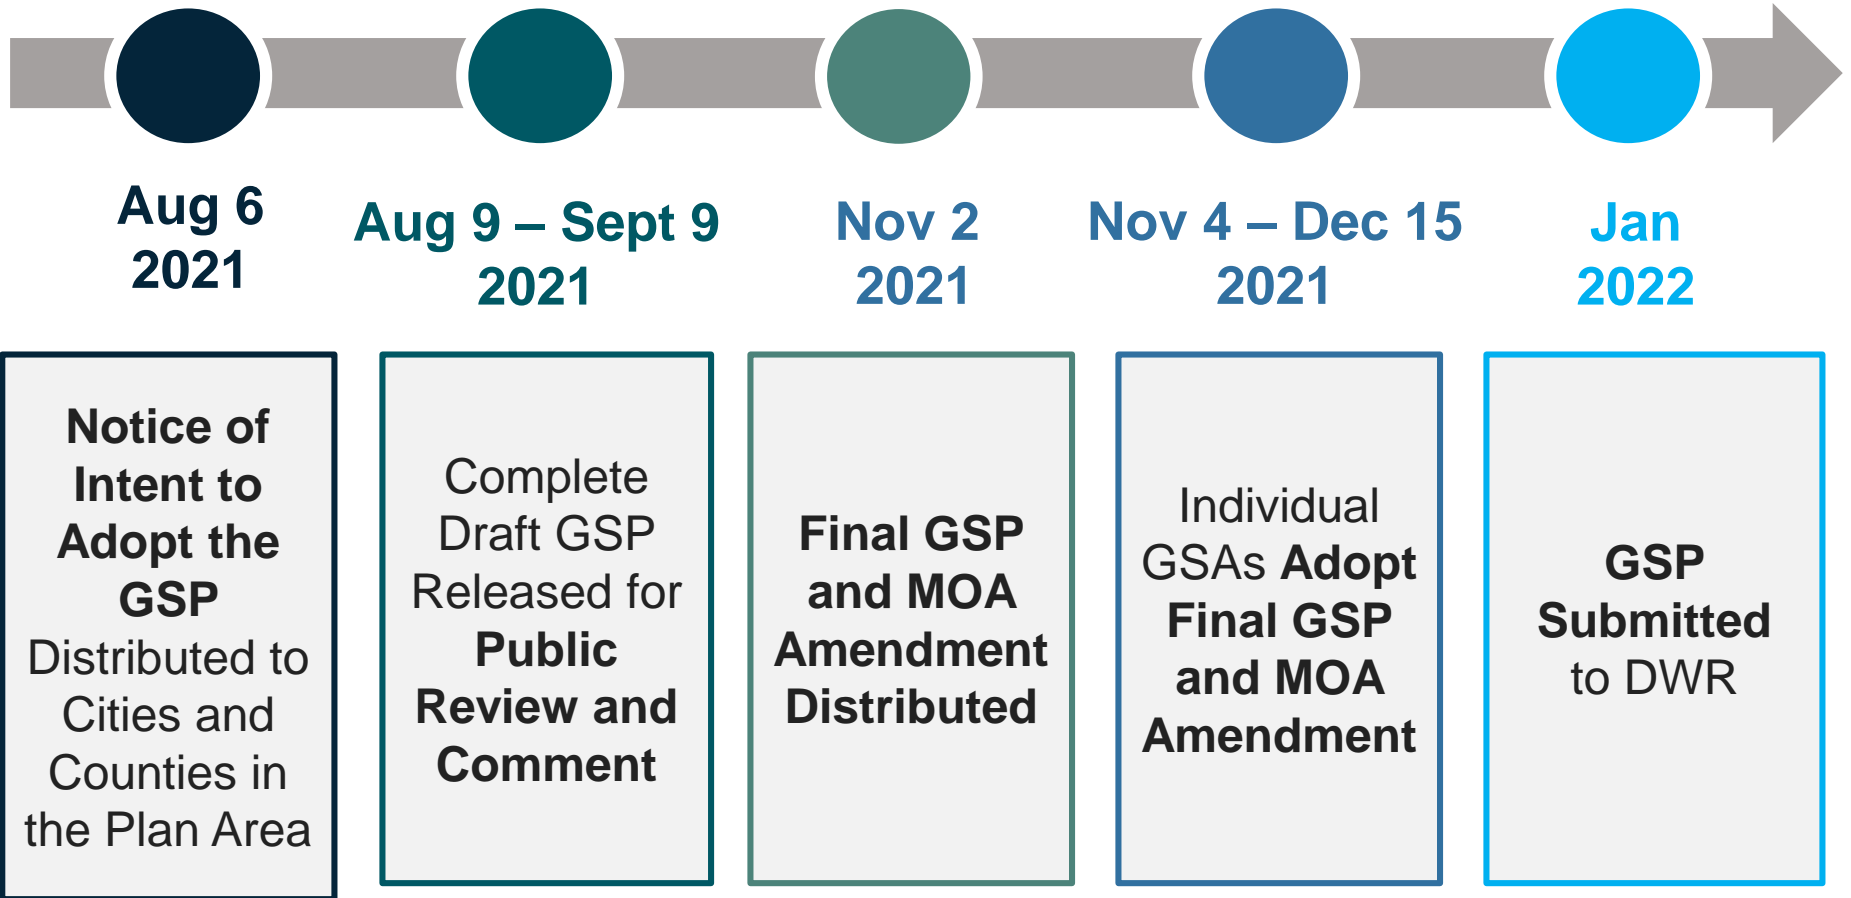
Aug 6
2021

Aug 9 – Sept 9
2021

Nov 2
2021

Nov 4 – Dec 15
2021

Jan
2022

Notice of Intent to Adopt the GSP Distributed to Cities and Counties in the Plan Area

Complete Draft GSP Released for Public Review and Comment

Final GSP and MOA Amendment Distributed

Individual GSAs Adopt Final GSP and MOA Amendment

GSP Submitted to DWR